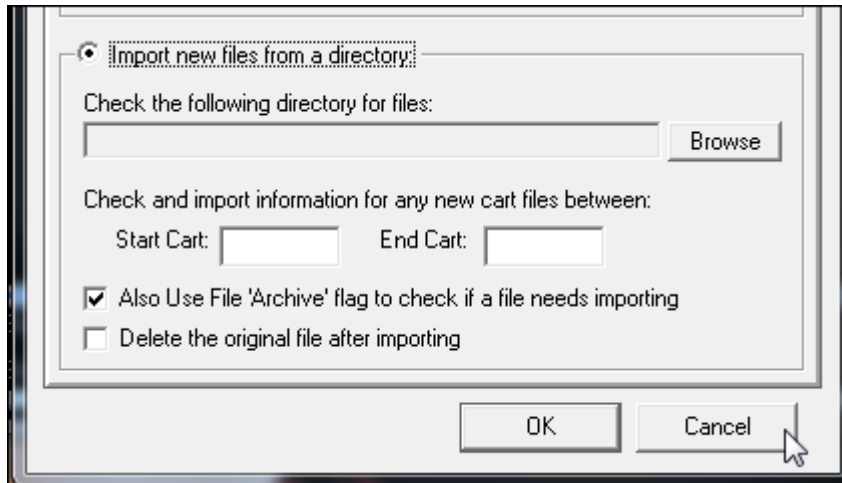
Import new files from a directory:

Check the following directory for files:

Browse

Check and import information for any new cart files between:

Start Cart:

End Cart:

Also Use File 'Archive' flag to check if a file needs importing

Delete the original file after importing

OK

Cancel